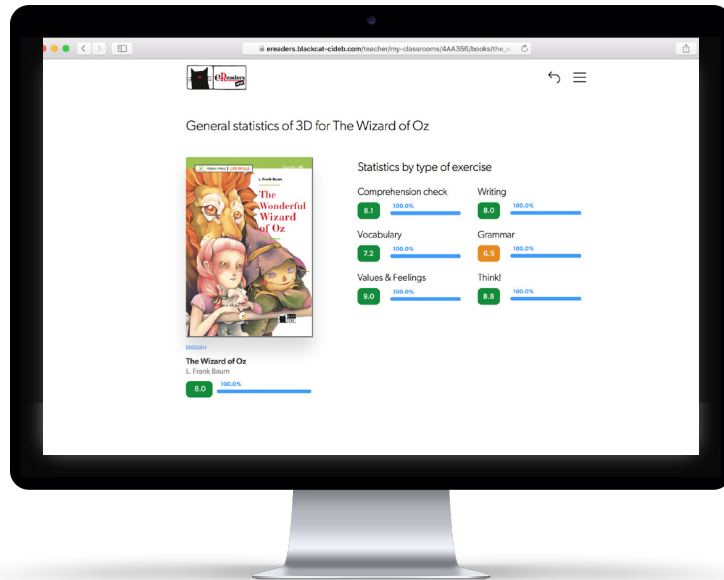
ereaders.blackcat-cideb.com/teacher/my-classrooms/4AA356/books/the_w

eReaders

General statistics of 3D for The Wizard of Oz

L. Frank Baum
The Wonderful Wizard of Oz

ENGLISH
The Wizard of Oz
L. Frank Baum
8.0 100.0%

Statistics by type of exercise

Comprehension check
8.1 100.0%

Writing
8.0 100.0%

Vocabulary
7.2 100.0%

Grammar
6.9 100.0%

Values & Feelings
9.0 100.0%

Think!
8.8 100.0%